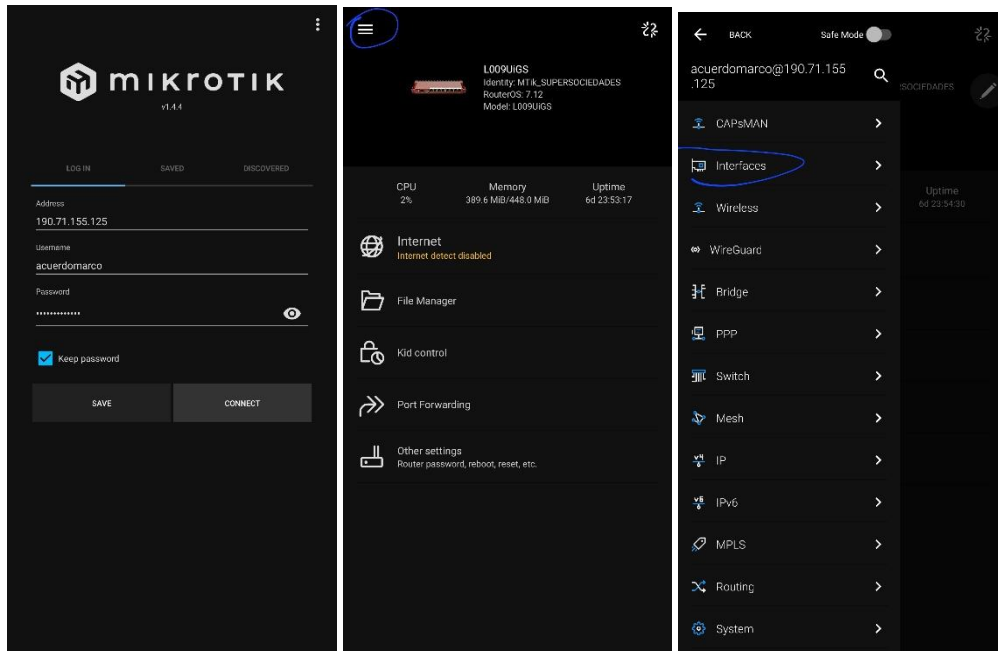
MIKROTIK
v1.4.4

LOG IN SAVED DISCOVERED

Address
190.71.155.125

Username
acuerdomarco

Password
••••••••••••••

Keep password

SAVE CONNECT

L009UiGS
Identity: MTik_SUPERSOCIEDADES
RouterOS: 7.12
Model: L009UiGS

| CPU | Memory | Uptime |
|---|---|---|
| 2% | 389.6 MiB/448.0 MiB | 6d 23:53:17 |

Internet
Internet detect disabled

File Manager

Kid control

Port Forwarding

Other settings
Router password, reboot, reset, etc.

BACK Safe Mode

acuerdomarco@190.71.155.125

SOCIEDADES

Uptime
6d 23:54:30

CAPsMAN
Interfaces
Wireless
WireGuard
Bridge
PPP
Switch
Mesh
IP
IPv6
MPLS
Routing
System